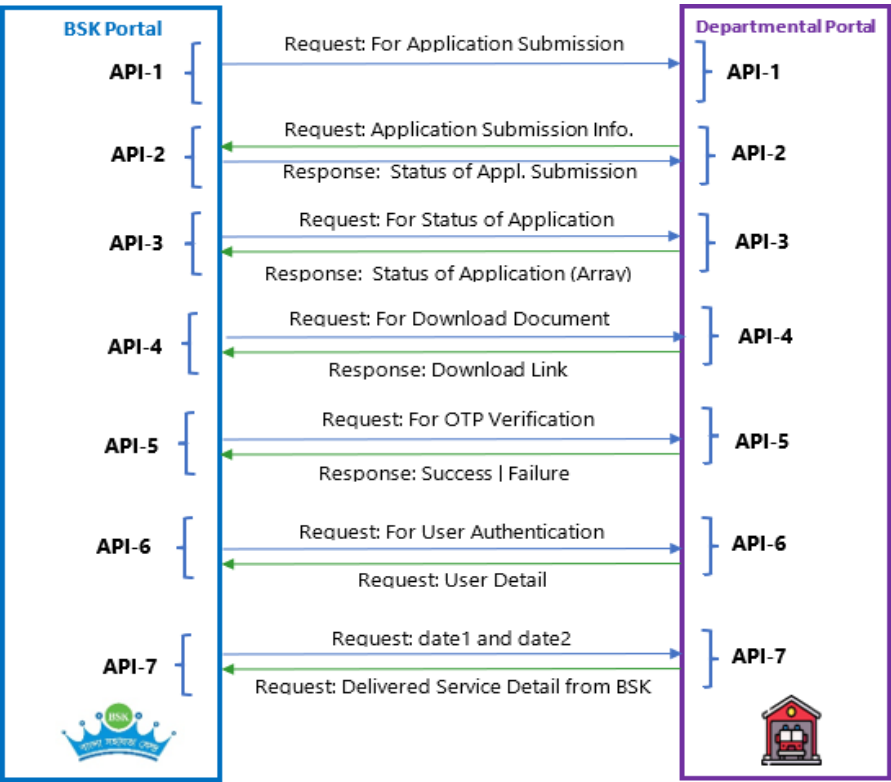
BSK Portal

Departmental Portal

API-1

Request: For Application Submission

API-1

API-2

Request: Application Submission Info.

Response: Status of Appl. Submission

API-2

API-3

Request: For Status of Application

Response: Status of Application (Array)

API-3

API-4

Request: For Download Document

Response: Download Link

API-4

API-5

Request: For OTP Verification

Response: Success | Failure

API-5

API-6

Request: For User Authentication

Request: User Detail

API-6

API-7

Request: date1 and date2

Request: Delivered Service Detail from BSK

API-7

BSK

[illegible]